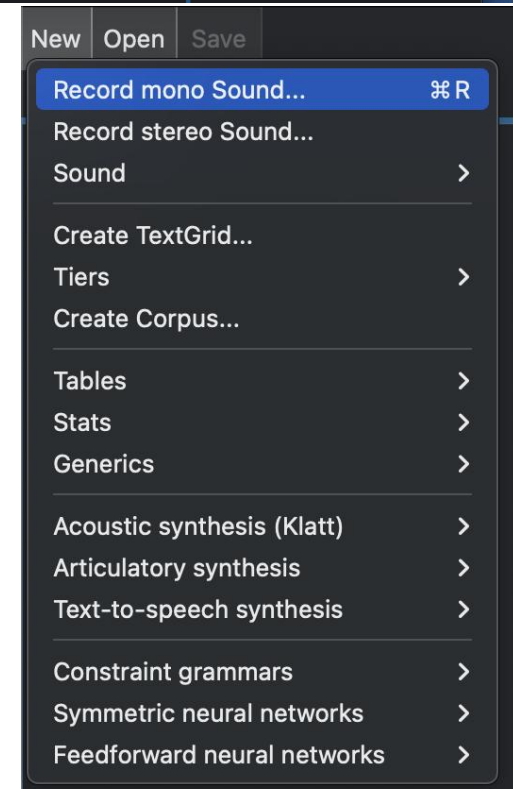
New Open Save

Record mono Sound... ⌘R
Record stereo Sound...
Sound >

Create TextGrid...
Tiers >
Create Corpus...

Tables >
Stats >
Generics >

Acoustic synthesis (Klatt) >
Articulatory synthesis >
Text-to-speech synthesis >

Constraint grammars >
Symmetric neural networks >
Feedforward neural networks >